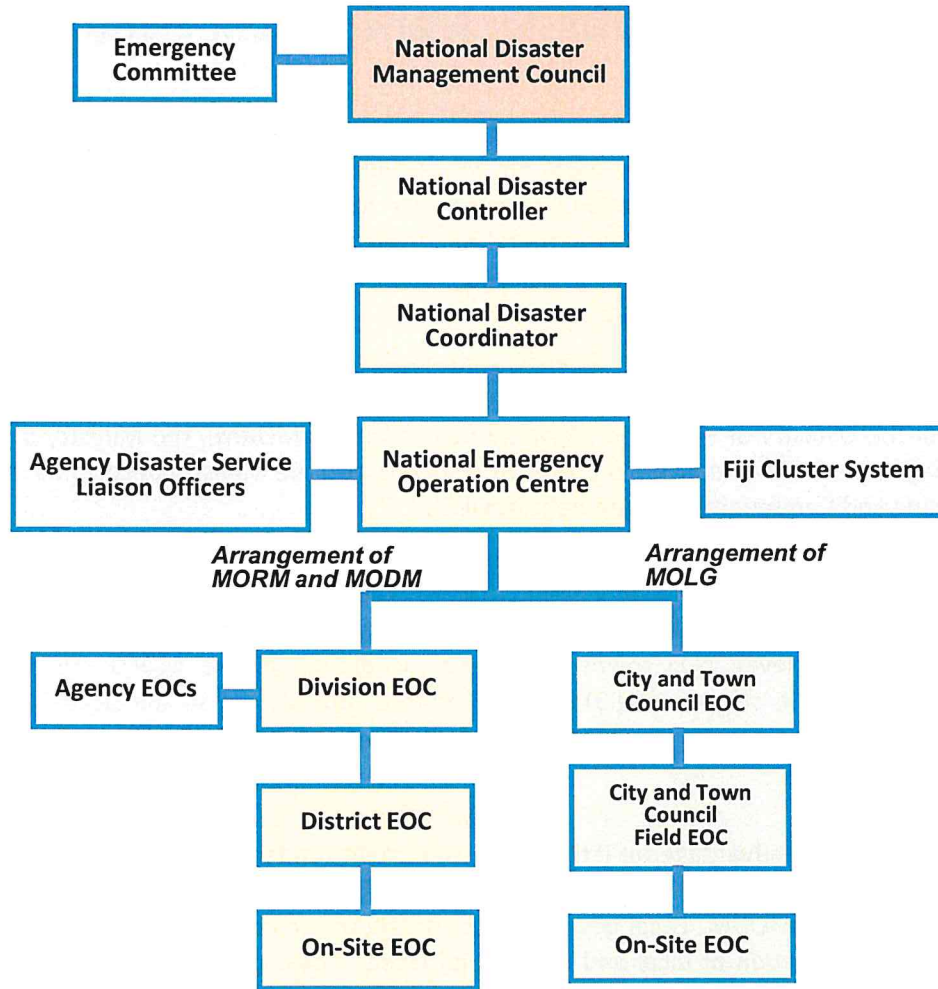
Emergency Committee

National Disaster Management Council

National Disaster Controller

National Disaster Coordinator

Agency Disaster Service Liaison Officers

National Emergency Operation Centre

Fiji Cluster System

Arrangement of MORM and MODM

Arrangement of MOLG

Agency EOCs

Division EOC

District EOC

On-Site EOC

City and Town Council EOC

City and Town Council Field EOC

On-Site EOC